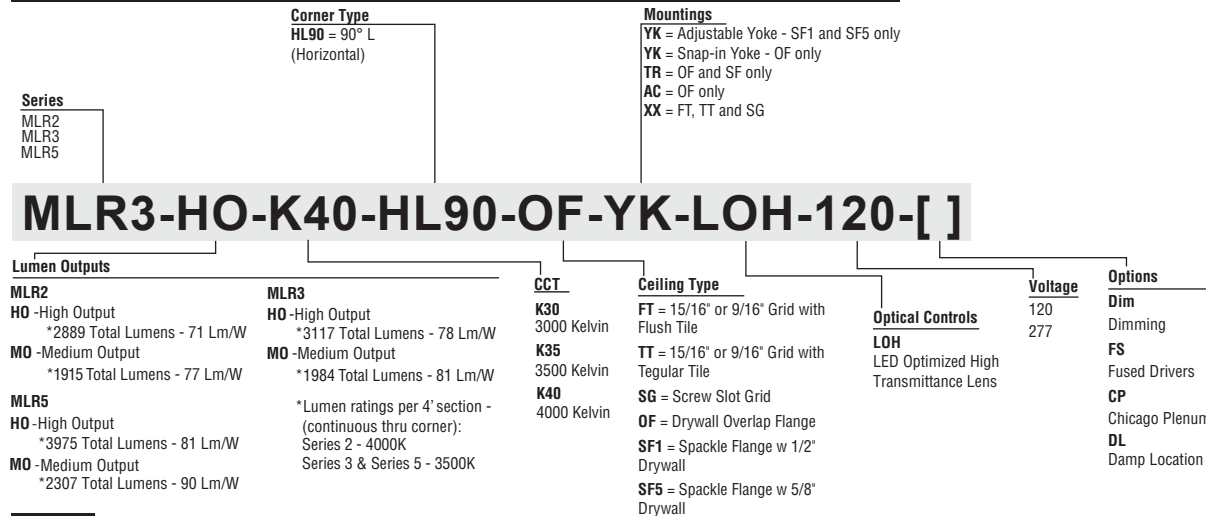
**Corner Type**
**HL90** = 90° L (Horizontal)

**Mountings**
**YK** = Adjustable Yoke - SF1 and SF5 only
**YK** = Snap-in Yoke - OF only
**TR** = OF and SF only
**AC** = OF only
**XX** = FT, TT and SG

**Series**
MLR2
MLR3
MLR5

# MLR3-HO-K40-HL90-OF-YK-LOH-120-[ ]

**Lumen Outputs**

**MLR2**
**HO** -High Output
*2889 Total Lumens - 71 Lm/W
**MO** -Medium Output
*1915 Total Lumens - 77 Lm/W

**MLR5**
**HO** -High Output
*3975 Total Lumens - 81 Lm/W
**MO** -Medium Output
*2307 Total Lumens - 90 Lm/W

**MLR3**
**HO** -High Output
*3117 Total Lumens - 78 Lm/W
**MO** -Medium Output
*1984 Total Lumens - 81 Lm/W

*Lumen ratings per 4' section - (continuous thru corner):
Series 2 - 4000K
Series 3 & Series 5 - 3500K

**CCT**
**K30**
3000 Kelvin
**K35**
3500 Kelvin
**K40**
4000 Kelvin

**Ceiling Type**
**FT** = 15/16" or 9/16" Grid with Flush Tile
**TT** = 15/16" or 9/16" Grid with Tegular Tile
**SG** = Screw Slot Grid
**OF** = Drywall Overlap Flange
**SF1** = Spackle Flange w 1/2" Drywall
**SF5** = Spackle Flange w 5/8" Drywall

**Optical Controls**
**LOH**
LED Optimized High Transmittance Lens

**Voltage**
120
277

**Options**
**Dim**
Dimming
**FS**
Fused Drivers
**CP**
Chicago Plenum
**DL**
Damp Location